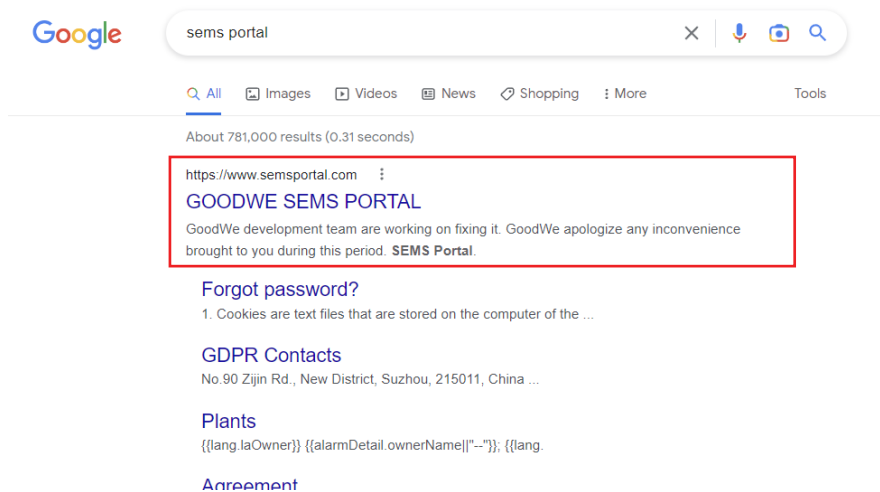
Google

sems portal

All Images Videos News Shopping More Tools

About 781,000 results (0.31 seconds)

https://www.semsportal.com

GOODWE SEMS PORTAL

GoodWe development team are working on fixing it. GoodWe apologize any inconvenience brought to you during this period. SEMS Portal.

Forgot password?

1. Cookies are text files that are stored on the computer of the ...

GDPR Contacts

No.90 Zijin Rd., New District, Suzhou, 215011, China ...

Plants

{{lang.laOwner}} {{alarmDetail.ownerName||"--"}}; {{lang.

Agreement